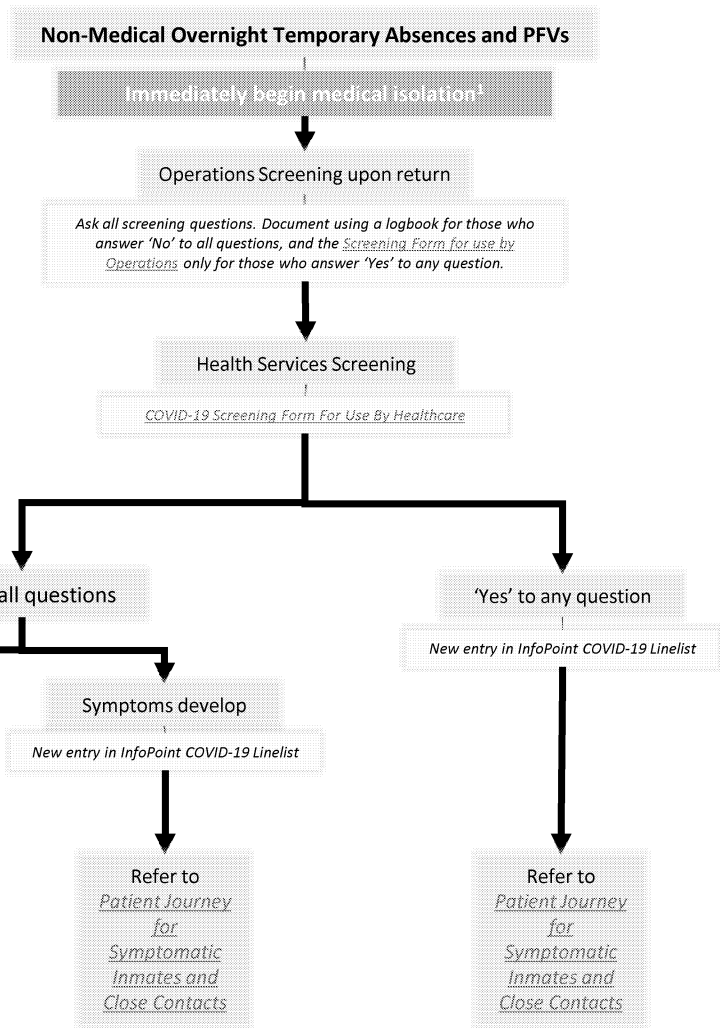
Non-Medical Overnight Temporary Absences and PFVs

Immediately begin medical isolation*

Operations Screening upon return

Ask all screening questions. Document using a logbook for those who answer 'No' to all questions, and the Screening Form for use by Operations only for those who answer 'Yes' to any question.

Health Services Screening

COVID-19 Screening Form For Use By Healthcare

all questions

'Yes' to any question

New entry in InfoPoint COVID-19 Linelist

Symptoms develop

New entry in InfoPoint COVID-19 Linelist

Refer to Patient Journey for Symptomatic Inmates and Close Contacts

Refer to Patient Journey for Symptomatic Inmates and Close Contacts